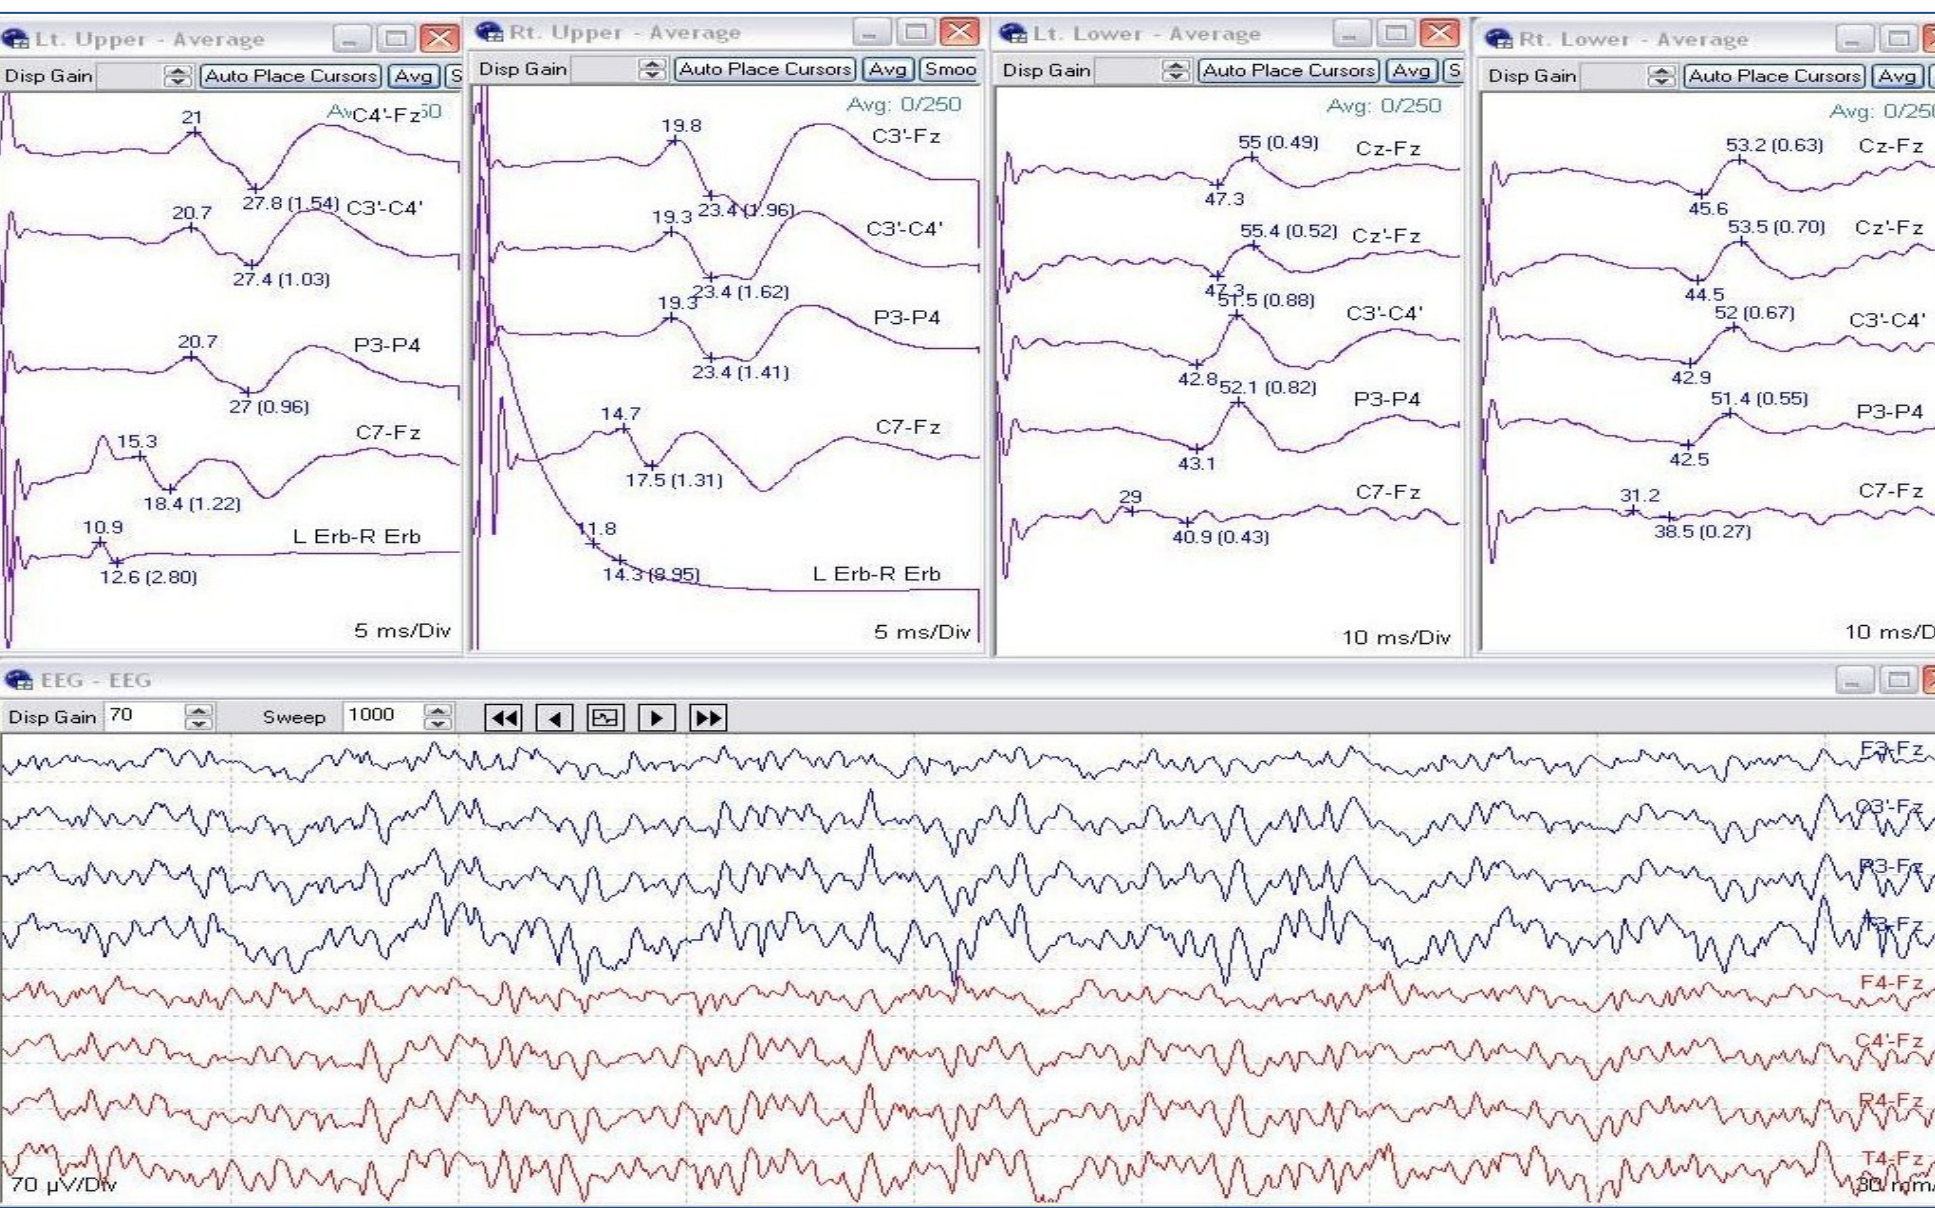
Lt. Upper - Average
Disp Gain
Auto Place Cursors
Avg
S
Av C4'-Fz 50
21
27.8 (1.54) C3'-C4'
20.7
27.4 (1.03)
20.7
P3-P4
27 (0.96)
C7-Fz
15.3
18.4 (1.22)
10.9
L Erb-R Erb
12.6 (2.80)
5 ms/Div

Rt. Upper - Average
Disp Gain
Auto Place Cursors
Avg
Smoo
Avg: 0/250
19.8
C3'-Fz
19.3
23.4 (1.96)
C3'-C4'
23.4 (1.62)
19.3
P3-P4
23.4 (1.41)
14.7
C7-Fz
17.5 (1.31)
11.8
14.3 (8.95)
L Erb-R Erb
5 ms/Div

Lt. Lower - Average
Disp Gain
Auto Place Cursors
Avg
S
Avg: 0/250
55 (0.49)
Cz-Fz
47.3
55.4 (0.52)
Cz'-Fz
47.3
51.5 (0.88)
C3'-C4'
42.8
52.1 (0.82)
P3-P4
43.1
29
C7-Fz
40.9 (0.43)
10 ms/Div

Rt. Lower - Average
Disp Gain
Auto Place Cursors
Avg
Avg: 0/25
53.2 (0.63)
Cz-Fz
45.6
53.5 (0.70)
Cz'-Fz
44.5
52 (0.67)
C3'-C4'
42.9
51.4 (0.55)
P3-P4
42.5
31.2
C7-Fz
38.5 (0.27)
10 ms/D

EEG - EEG
Disp Gain 70
Sweep 1000
F3-Fz
C3'-Fz
P3-Fz
T3-Fz
F4-Fz
C4'-Fz
P4-Fz
T4-Fz
70 µV/Div
30 mm/